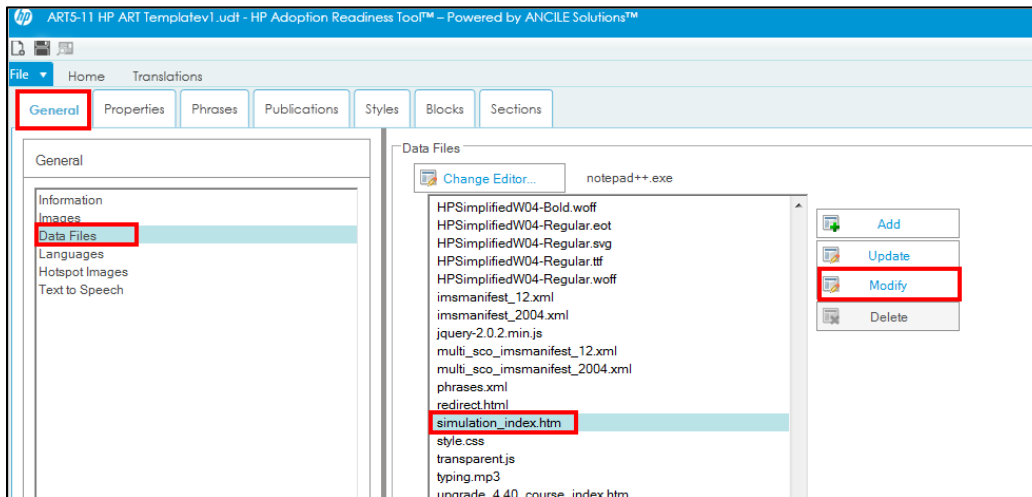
ART5-11 HP ART Templatev1.udt - HP Adoption Readiness Tool™ – Powered by ANCILE Solutions™

File ▾ Home Translations

General Properties Phrases Publications Styles Blocks Sections

General

Information
Images
Data Files
Languages
Hotspot Images
Text to Speech

Data Files

Change Editor... notepad++.exe

HPSimplifiedW04-Bold.woff
HPSimplifiedW04-Regular.eot
HPSimplifiedW04-Regular.svg
HPSimplifiedW04-Regular.ttf
HPSimplifiedW04-Regular.woff
imsmanifest_12.xml
imsmanifest_2004.xml
jquery-2.0.2.min.js
multi_sco_imsmanifest_12.xml
multi_sco_imsmanifest_2004.xml
phrases.xml
redirect.html
simulation_index.htm
style.css
transparent.js
typing.mp3
upgrade_4.40_course_index.htm

Add
Update
Modify
Delete